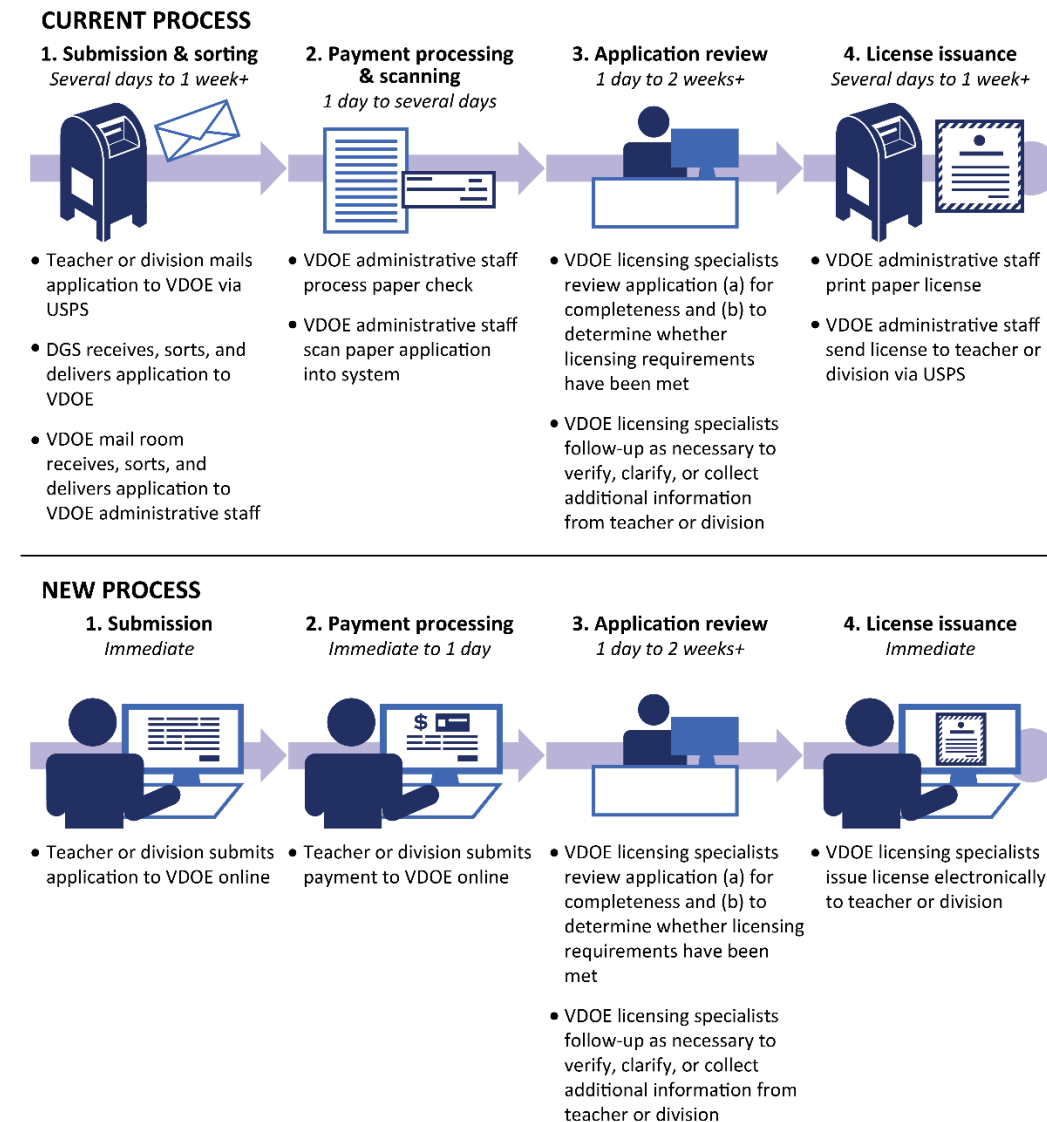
CURRENT PROCESS

1. Submission & sorting
Several days to 1 week+

- Teacher or division mails application to VDOE via USPS
- DGS receives, sorts, and delivers application to VDOE
- VDOE mail room receives, sorts, and delivers application to VDOE administrative staff

2. Payment processing & scanning
1 day to several days

- VDOE administrative staff process paper check
- VDOE administrative staff scan paper application into system

3. Application review
1 day to 2 weeks+

- VDOE licensing specialists review application (a) for completeness and (b) to determine whether licensing requirements have been met
- VDOE licensing specialists follow-up as necessary to verify, clarify, or collect additional information from teacher or division

4. License issuance
Several days to 1 week+

- VDOE administrative staff print paper license
- VDOE administrative staff send license to teacher or division via USPS

NEW PROCESS

1. Submission
Immediate

- Teacher or division submits application to VDOE online

2. Payment processing
Immediate to 1 day

$

- Teacher or division submits payment to VDOE online

3. Application review
1 day to 2 weeks+

- VDOE licensing specialists review application (a) for completeness and (b) to determine whether licensing requirements have been met
- VDOE licensing specialists follow-up as necessary to verify, clarify, or collect additional information from teacher or division

4. License issuance
Immediate

- VDOE licensing specialists issue license electronically to teacher or division